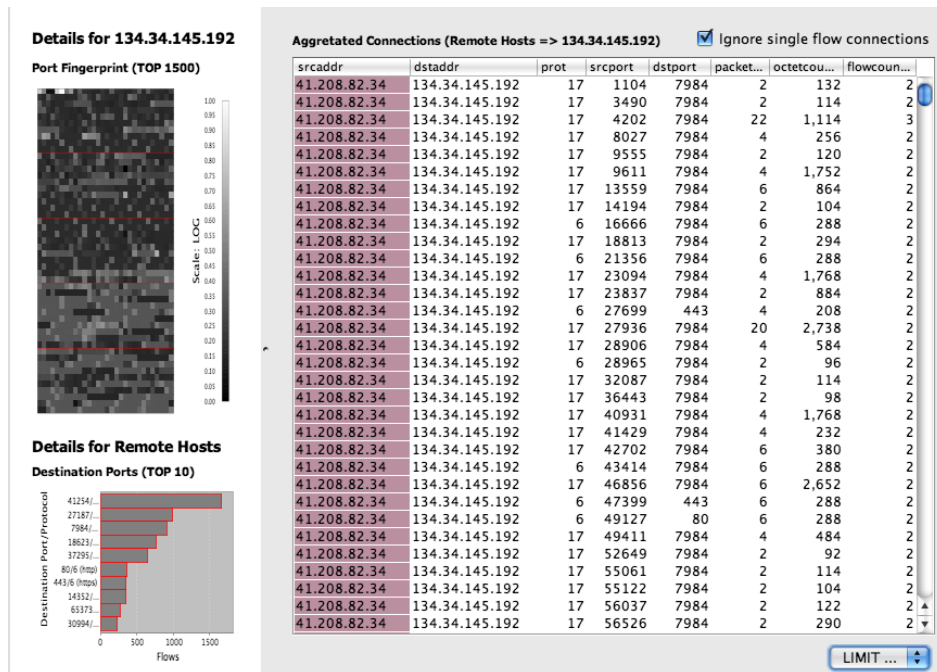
Details for 134.34.145.192

Port Fingerprint (TOP 1500)

1.00
0.95
0.90
0.85
0.80
0.75
0.70
0.65
0.60
0.55
0.50
0.45
0.40
0.35
0.30
0.25
0.20
0.15
0.10
0.05
0.00

Scale: LOG

Details for Remote Hosts

Destination Ports (TOP 10)

Destination Port/Protocol

41254/...
27187/...
7984/...
18623/...
37295/...
80/6 (http)
443/6 (https)
14352/...
65373...
30994/...

0 500 1000 1500

Flows

Aggretated Connections (Remote Hosts => 134.34.145.192)

Ignore single flow connections

| srcaddr | dstaddr | prot | srcport | dstport | packet... | octetcou... | flowcoun... |
|---|---|---|---|---|---|---|---|
| 41.208.82.34 | 134.34.145.192 | 17 | 1104 | 7984 | 2 | 132 | 2 |
| 41.208.82.34 | 134.34.145.192 | 17 | 3490 | 7984 | 2 | 114 | 2 |
| 41.208.82.34 | 134.34.145.192 | 17 | 4202 | 7984 | 22 | 1,114 | 3 |
| 41.208.82.34 | 134.34.145.192 | 17 | 8027 | 7984 | 4 | 256 | 2 |
| 41.208.82.34 | 134.34.145.192 | 17 | 9555 | 7984 | 2 | 120 | 2 |
| 41.208.82.34 | 134.34.145.192 | 17 | 9611 | 7984 | 4 | 1,752 | 2 |
| 41.208.82.34 | 134.34.145.192 | 17 | 13559 | 7984 | 6 | 864 | 2 |
| 41.208.82.34 | 134.34.145.192 | 17 | 14194 | 7984 | 2 | 104 | 2 |
| 41.208.82.34 | 134.34.145.192 | 6 | 16666 | 7984 | 6 | 288 | 2 |
| 41.208.82.34 | 134.34.145.192 | 17 | 18813 | 7984 | 2 | 294 | 2 |
| 41.208.82.34 | 134.34.145.192 | 6 | 21356 | 7984 | 6 | 288 | 2 |
| 41.208.82.34 | 134.34.145.192 | 17 | 23094 | 7984 | 4 | 1,768 | 2 |
| 41.208.82.34 | 134.34.145.192 | 17 | 23837 | 7984 | 2 | 884 | 2 |
| 41.208.82.34 | 134.34.145.192 | 6 | 27699 | 443 | 4 | 208 | 2 |
| 41.208.82.34 | 134.34.145.192 | 17 | 27936 | 7984 | 20 | 2,738 | 2 |
| 41.208.82.34 | 134.34.145.192 | 17 | 28906 | 7984 | 4 | 584 | 2 |
| 41.208.82.34 | 134.34.145.192 | 6 | 28965 | 7984 | 2 | 96 | 2 |
| 41.208.82.34 | 134.34.145.192 | 17 | 32087 | 7984 | 2 | 114 | 2 |
| 41.208.82.34 | 134.34.145.192 | 17 | 36443 | 7984 | 2 | 98 | 2 |
| 41.208.82.34 | 134.34.145.192 | 17 | 40931 | 7984 | 4 | 1,768 | 2 |
| 41.208.82.34 | 134.34.145.192 | 17 | 41429 | 7984 | 4 | 232 | 2 |
| 41.208.82.34 | 134.34.145.192 | 17 | 42702 | 7984 | 6 | 380 | 2 |
| 41.208.82.34 | 134.34.145.192 | 6 | 43414 | 7984 | 6 | 288 | 2 |
| 41.208.82.34 | 134.34.145.192 | 17 | 46856 | 7984 | 6 | 2,652 | 2 |
| 41.208.82.34 | 134.34.145.192 | 6 | 47399 | 443 | 6 | 288 | 2 |
| 41.208.82.34 | 134.34.145.192 | 6 | 49127 | 80 | 6 | 288 | 2 |
| 41.208.82.34 | 134.34.145.192 | 17 | 49411 | 7984 | 4 | 484 | 2 |
| 41.208.82.34 | 134.34.145.192 | 17 | 52649 | 7984 | 2 | 92 | 2 |
| 41.208.82.34 | 134.34.145.192 | 17 | 55061 | 7984 | 2 | 114 | 2 |
| 41.208.82.34 | 134.34.145.192 | 17 | 55122 | 7984 | 2 | 104 | 2 |
| 41.208.82.34 | 134.34.145.192 | 17 | 56037 | 7984 | 2 | 122 | 2 |
| 41.208.82.34 | 134.34.145.192 | 17 | 56526 | 7984 | 2 | 290 | 2 |

LIMIT ...